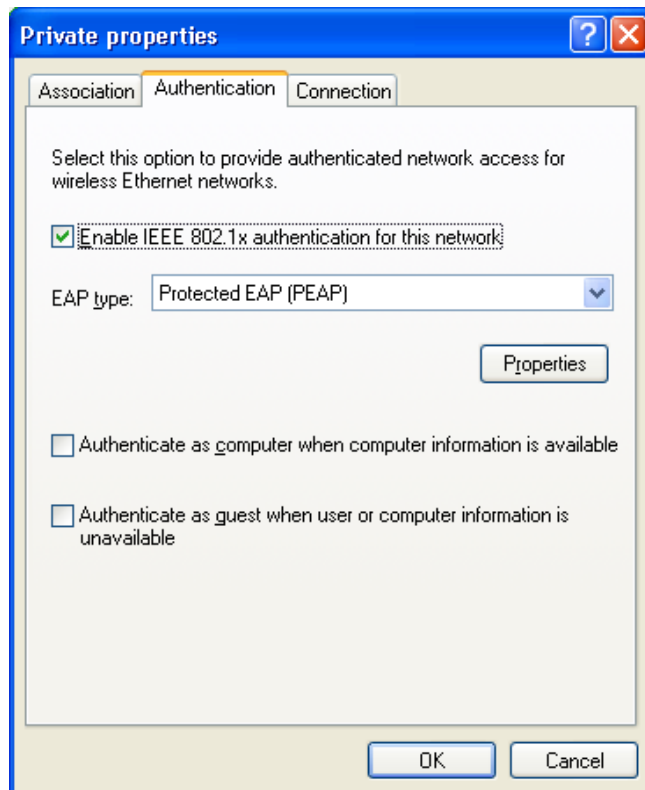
Private properties

?

Association | Authentication | Connection

Select this option to provide authenticated network access for wireless Ethernet networks.

Enable IEEE 802.1x authentication for this network

EAP type: Protected EAP (PEAP)

Properties

Authenticate as computer when computer information is available

Authenticate as guest when user or computer information is unavailable

OK | Cancel